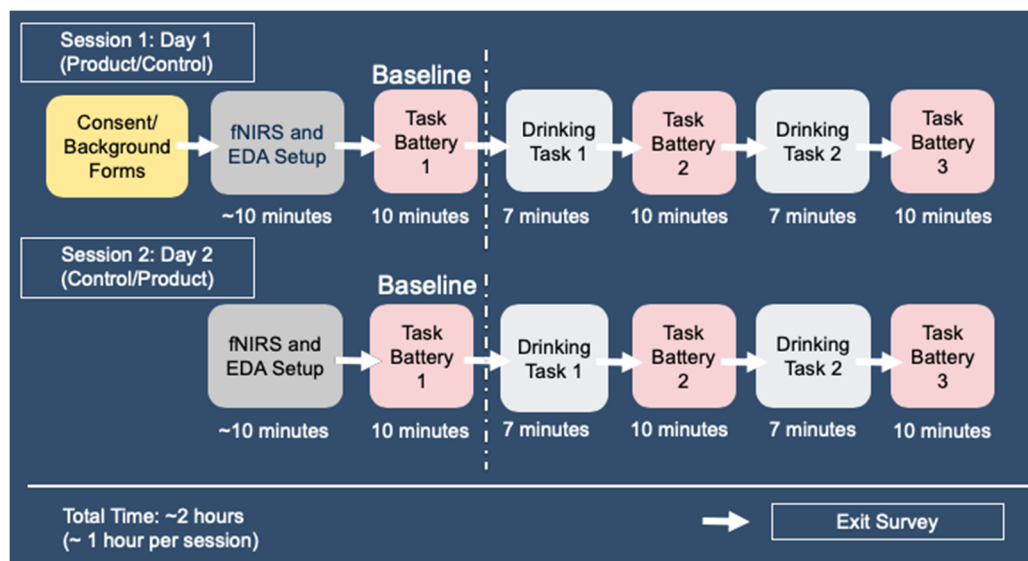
Session 1: Day 1
(Product/Control)

Baseline

Consent/ Background Forms

fNIRS and EDA Setup
~10 minutes

Task Battery 1
10 minutes

Drinking Task 1
7 minutes

Task Battery 2
10 minutes

Drinking Task 2
7 minutes

Task Battery 3
10 minutes

Session 2: Day 2
(Control/Product)

Baseline

fNIRS and EDA Setup
~10 minutes

Task Battery 1
10 minutes

Drinking Task 1
7 minutes

Task Battery 2
10 minutes

Drinking Task 2
7 minutes

Task Battery 3
10 minutes

Total Time: ~2 hours
(~ 1 hour per session)

Exit Survey